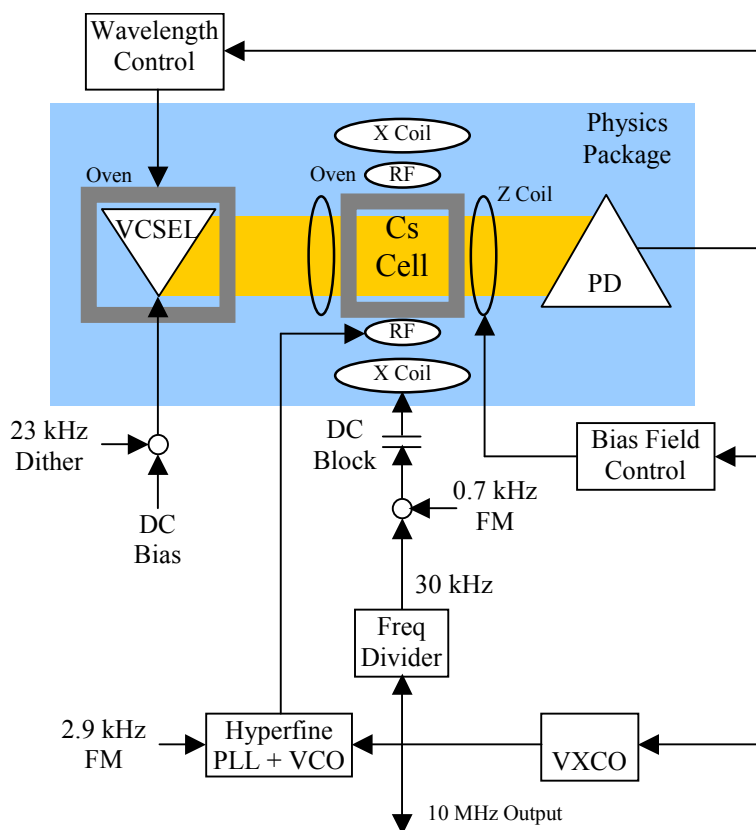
Wavelength Control

Physics Package

X Coil

Oven

RF

Oven

VCSEL

Cs Cell

Z Coil

PD

RF

X Coil

23 kHz Dither

DC Bias

DC Block

Bias Field Control

0.7 kHz FM

30 kHz

Freq Divider

2.9 kHz FM

Hyperfine PLL + VCO

VXCO

10 MHz Output